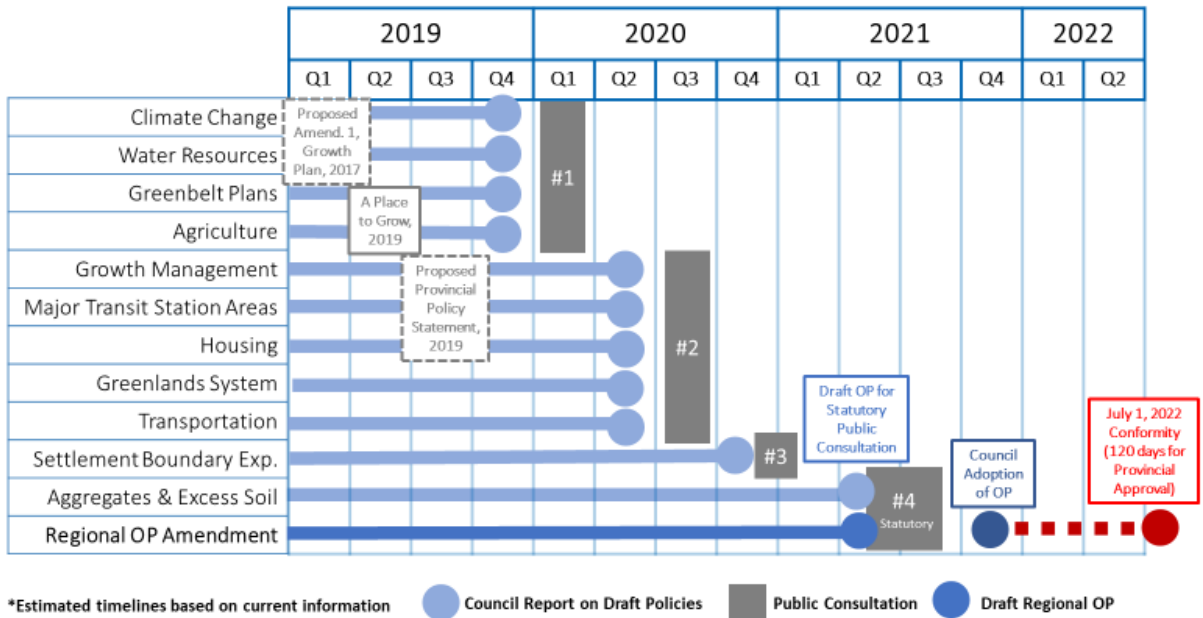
| | 2019 | | | | 2020 | | | | 2021 | | | | 2022 | |
|---|---|---|---|---|---|---|---|---|---|---|---|---|---|---|
| | Q1 | Q2 | Q3 | Q4 | Q1 | Q2 | Q3 | Q4 | Q1 | Q2 | Q3 | Q4 | Q1 | Q2 |
| Climate Change | | | | | | | | | | | | | | |
| Water Resources | | | | | | | | | | | | | | |
| Greenbelt Plans | | | | | | | | | | | | | | |
| Agriculture | | | | | | | | | | | | | | |
| Growth Management | | | | | | | | | | | | | | |
| Major Transit Station Areas | | | | | | | | | | | | | | |
| Housing | | | | | | | | | | | | | | |
| Greenlands System | | | | | | | | | | | | | | |
| Transportation | | | | | | | | | | | | | | |
| Settlement Boundary Exp. | | | | | | | | | | | | | | |
| Aggregates & Excess Soil | | | | | | | | | | | | | | |
| Regional OP Amendment | | | | | | | | | | | | | | |

Proposed Amend. 1, Growth Plan, 2017

A Place to Grow, 2019

Proposed Provincial Policy Statement, 2019

#1

#2

#3

#4 Statutory

Draft OP for Statutory Public Consultation

Council Adoption of OP

July 1, 2022 Conformity (120 days for Provincial Approval)

*Estimated timelines based on current information

Council Report on Draft Policies

Public Consultation

Draft Regional OP